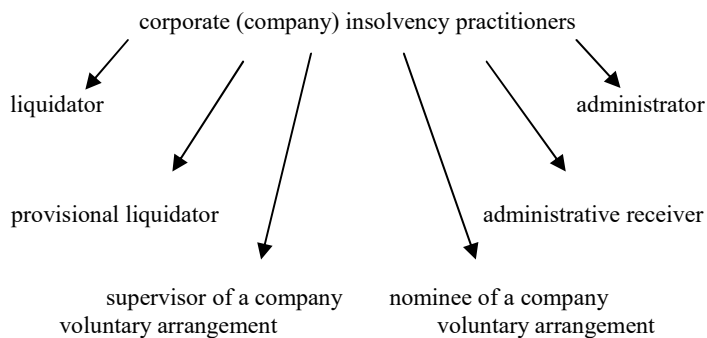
corporate (company) insolvency practitioners

liquidator

administrator

provisional liquidator

administrative receiver

supervisor of a company voluntary arrangement

nominee of a company voluntary arrangement